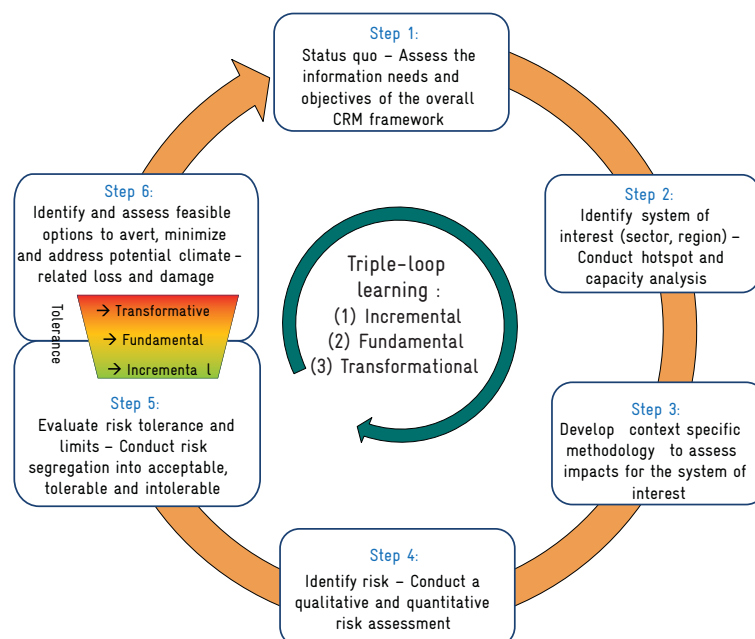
Step 1:
Status quo – Assess the information needs and objectives of the overall CRM framework

Step 2:
Identify system of interest (sector, region) – Conduct hotspot and capacity analysis

Step 3:
Develop context specific methodology to assess impacts for the system of interest

Step 4:
Identify risk – Conduct a qualitative and quantitative risk assessment

Step 5:
Evaluate risk tolerance and limits – Conduct risk segregation into acceptable, tolerable and intolerable

Step 6:
Identify and assess feasible options to avert, minimize and address potential climate-related loss and damage

Tolerance
→ Transformative
→ Fundamental
→ Incrementa l

Triple-loop learning :
(1) Incremental
(2) Fundamental
(3) Transformational